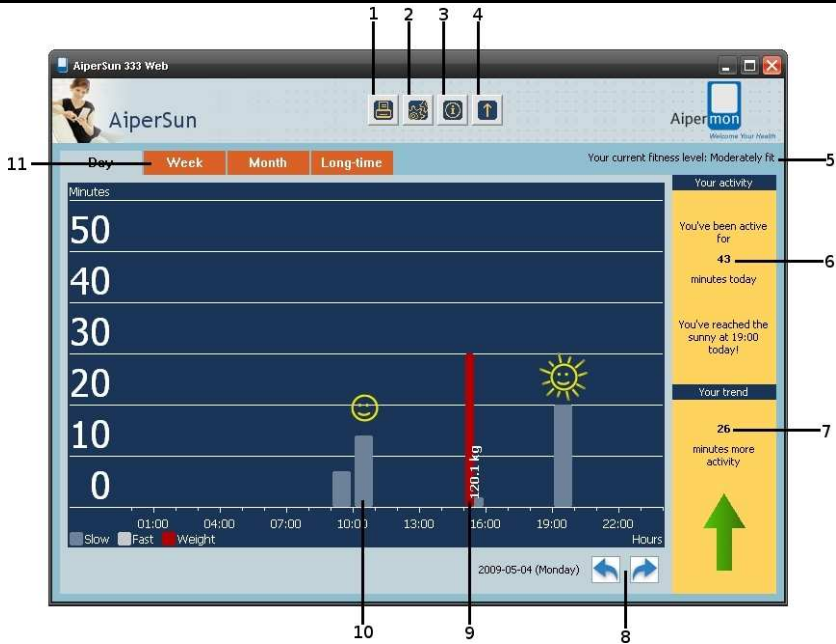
1 2 3 4

AiperSun 333 Web

AiperSun

Aipermon
Welcome Your Health

11 Day Week Month Long-time

Your current fitness level: Moderately fit 5

Minutes

50
40
30
20
10
0

120.1 kg

01:00 04:00 07:00 10:00 13:00 16:00 19:00 22:00
Hours

Slow Fast Weight

Your activity

You've been active for

43 6

minutes today

You've reached the sunny at 19:00 today!

Your trend

26 7

minutes more activity

2009-05-04 (Monday)

10 9 8